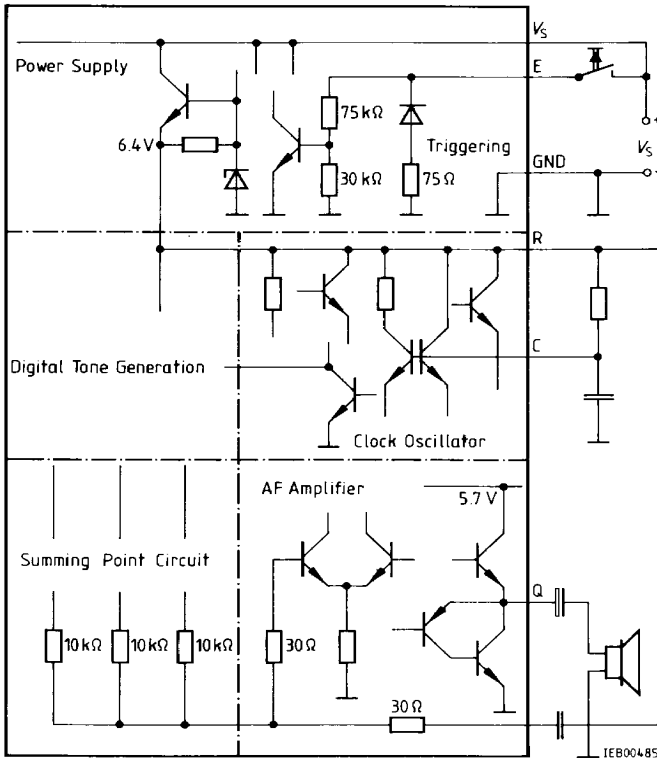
$V_S$

Power Supply

E

75 kΩ

6.4 V

Triggering

$V_S$

GND

30 kΩ

75 Ω

R

C

Digital Tone Generation

Clock Oscillator

AF Amplifier

5.7 V

Summing Point Circuit

Q

10 kΩ

10 kΩ

10 kΩ

30 Ω

30 Ω

IEB00485